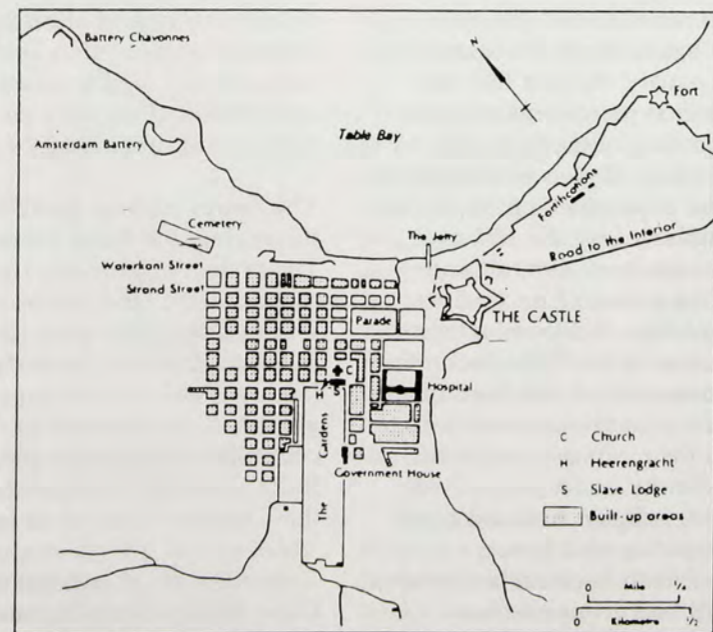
Battery Chavonnes

N

Fort

Amsterdam Battery

Table Bay

Fortifications

Cemetery

The Jetty

Road to the Interior

Waterkant Street

Strand Street

Parade

THE CASTLE

C

Hospital

H S

The Gardens

Government House

C Church

H Heerengracht

S Slave Lodge

Built-up areas

0 Mile 1/4

0 Kilometre 1/2